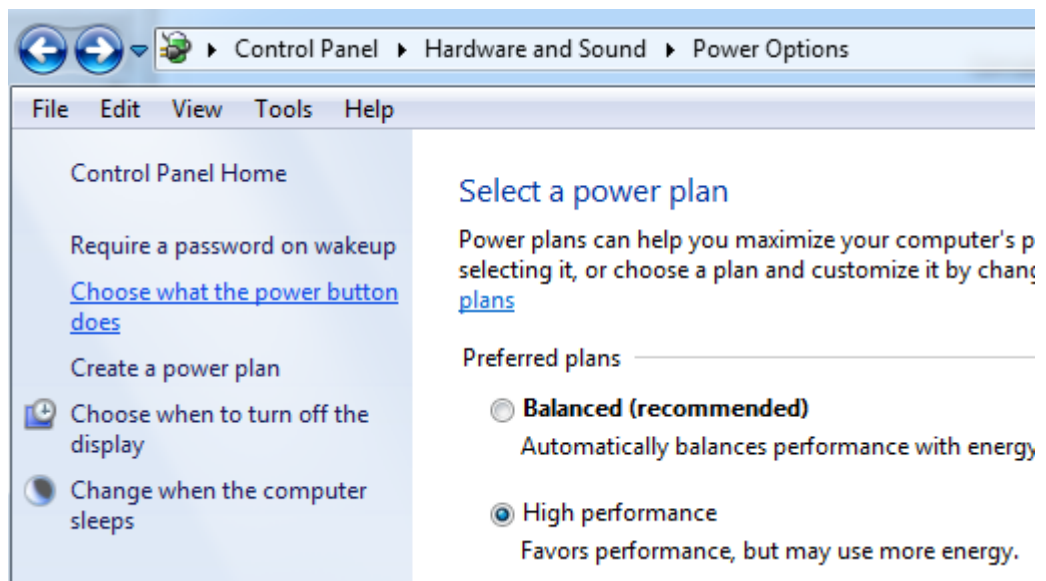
▸ Control Panel ▸ Hardware and Sound ▸ Power Options

File Edit View Tools Help

Control Panel Home

Require a password on wakeup

Choose what the power button does

Create a power plan

Choose when to turn off the display

Change when the computer sleeps

Select a power plan

Power plans can help you maximize your computer's p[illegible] selecting it, or choose a plan and customize it by chang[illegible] plans

Preferred plans

Balanced (recommended)

Automatically balances performance with energ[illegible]

High performance

Favors performance, but may use more energy.